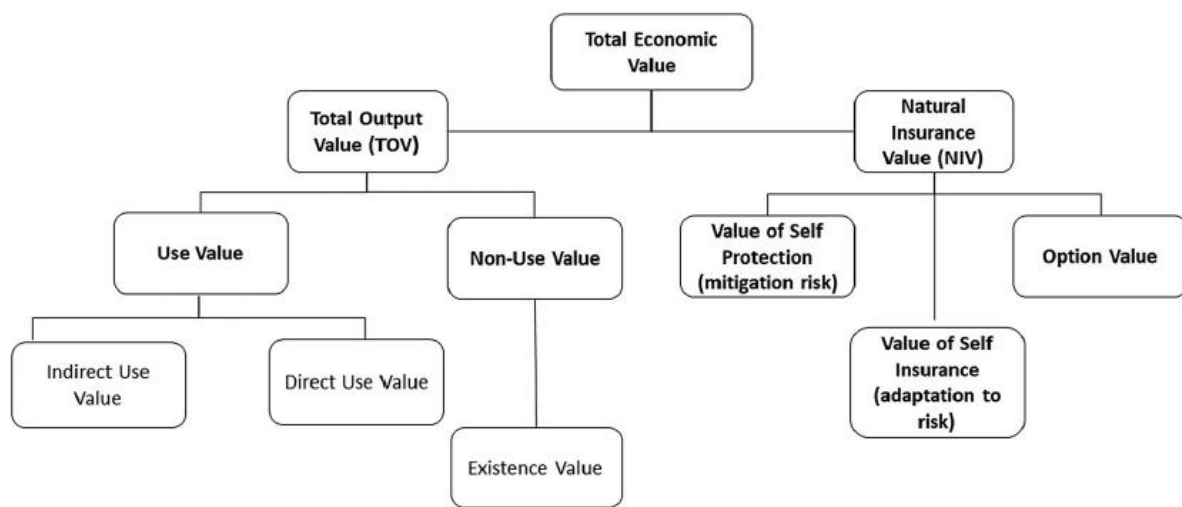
Total Economic Value

Total Output Value (TOV)

Natural Insurance Value (NIV)

Use Value

Non-Use Value

Value of Self Protection (mitigation risk)

Option Value

Indirect Use Value

Direct Use Value

Value of Self Insurance (adaptation to risk)

Existence Value